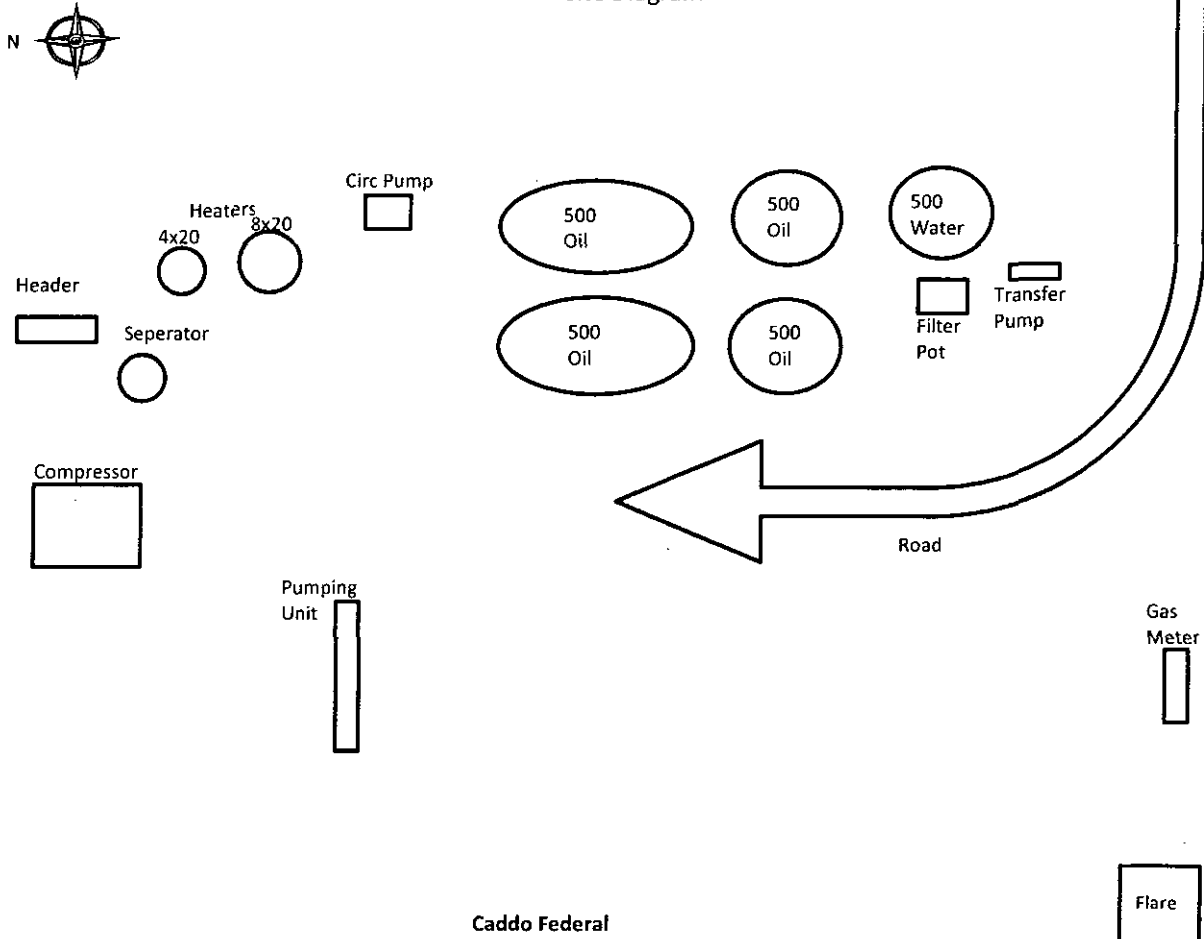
Site Diagram

N

Circ Pump

Heaters
4x20
8x20

500
Oil

500
Oil

500
Water

Header

Transfer
Pump

Filter
Pot

Seperator

500
Oil

500
Oil

Compressor

Road

Pumping
Unit

Gas
Meter

Flare

Caddo Federal